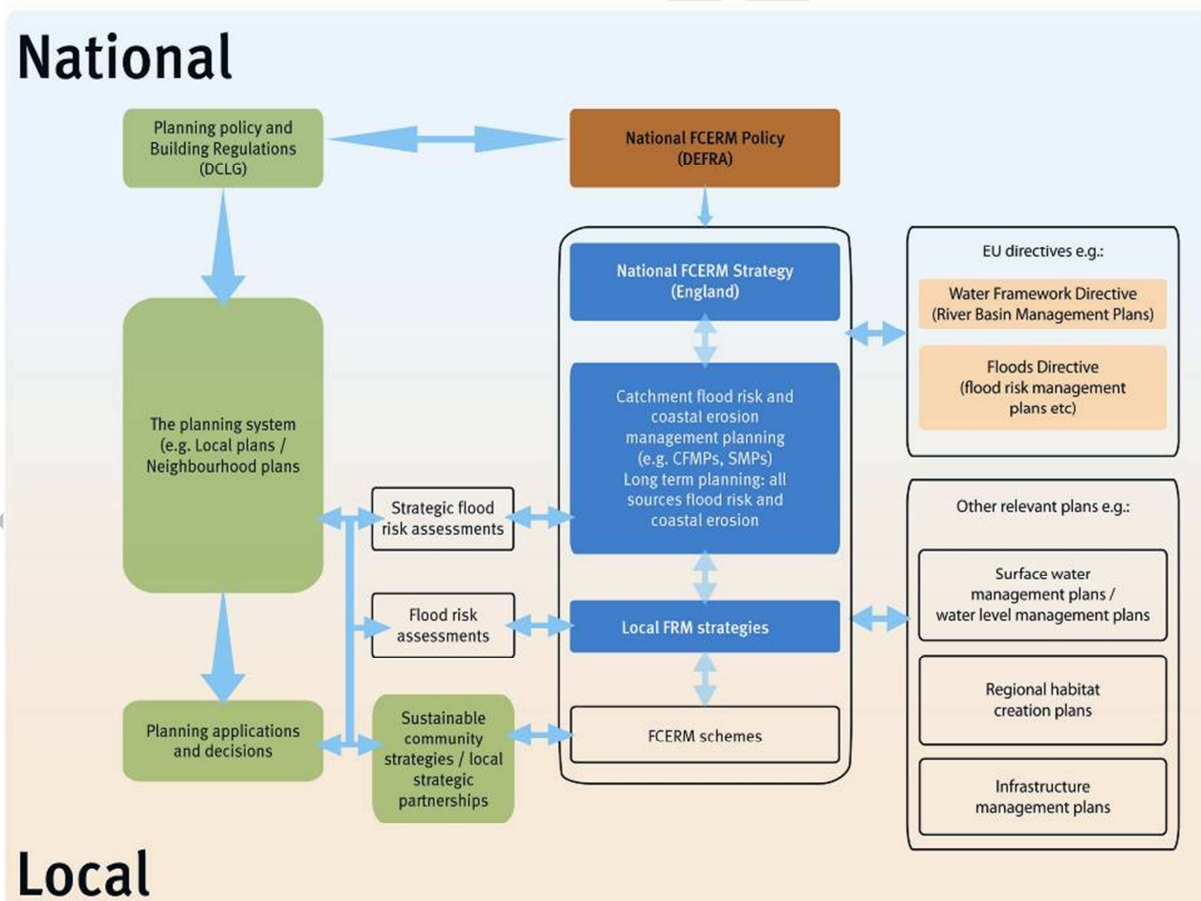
National

Planning policy and Building Regulations (DCLG)

National FCERM Policy (DEFRA)

National FCERM Strategy (England)

EU directives e.g.:

Water Framework Directive (River Basin Management Plans)

Floods Directive (flood risk management plans etc)

The planning system (e.g. Local plans / Neighbourhood plans

Catchment flood risk and coastal erosion management planning (e.g. CFMPs, SMPs) Long term planning: all sources flood risk and coastal erosion

Strategic flood risk assessments

Other relevant plans e.g.:

Surface water management plans / water level management plans

Flood risk assessments

Local FRM strategies

Regional habitat creation plans

Planning applications and decisions

Sustainable community strategies / local strategic partnerships

FCERM schemes

Infrastructure management plans

Local